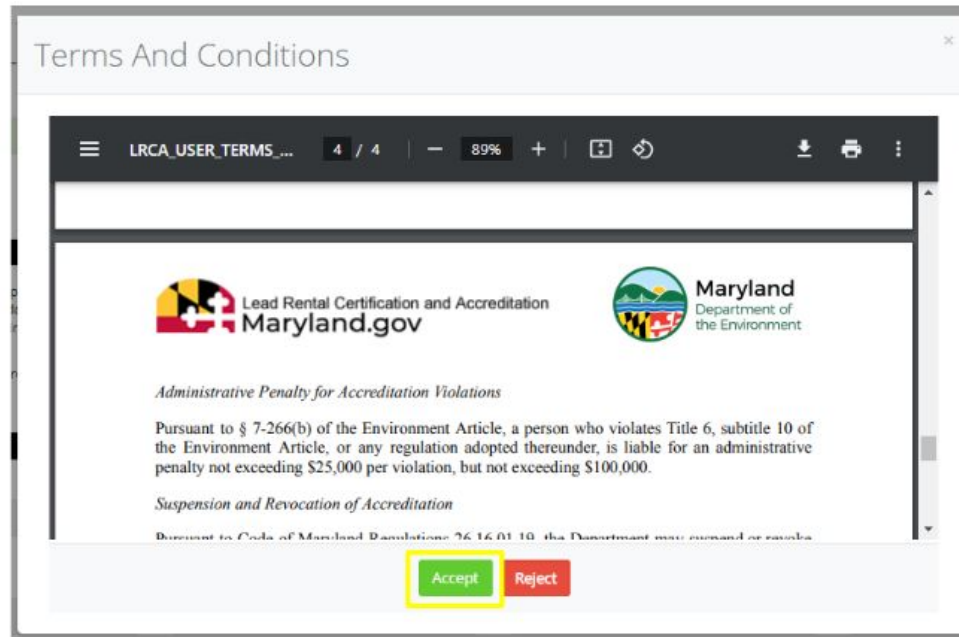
Terms And Conditions

×

LRCA_USER_TERMS_... 4 / 4 — 89% +

Lead Rental Certification and Accreditation
Maryland.gov

Maryland
Department of the Environment

Administrative Penalty for Accreditation Violations

Pursuant to § 7-266(b) of the Environment Article, a person who violates Title 6, subtitle 10 of the Environment Article, or any regulation adopted thereunder, is liable for an administrative penalty not exceeding $25,000 per violation, but not exceeding $100,000.

Suspension and Revocation of Accreditation

Pursuant to Code of Maryland Regulations 26.16.01.19, the Department may suspend or revoke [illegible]

Accept Reject